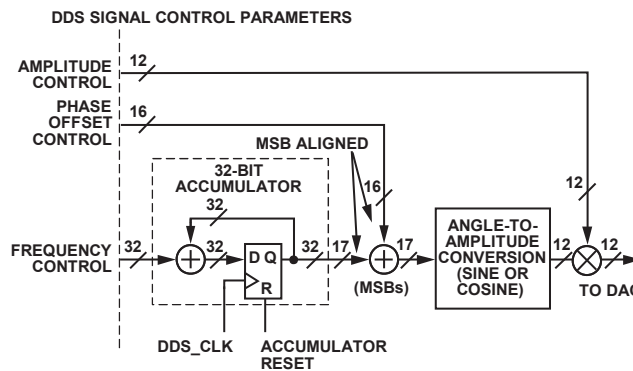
DDS SIGNAL CONTROL PARAMETERS

AMPLITUDE CONTROL

12

PHASE OFFSET CONTROL

16

MSB ALIGNED

32-BIT ACCUMULATOR

32

16

12

FREQUENCY CONTROL

32

32

D Q

R

32

17

17

(MSBs)

ANGLE-TO-AMPLITUDE CONVERSION (SINE OR COSINE)

12

12

TO DAC

DDS_CLK

ACCUMULATOR RESET